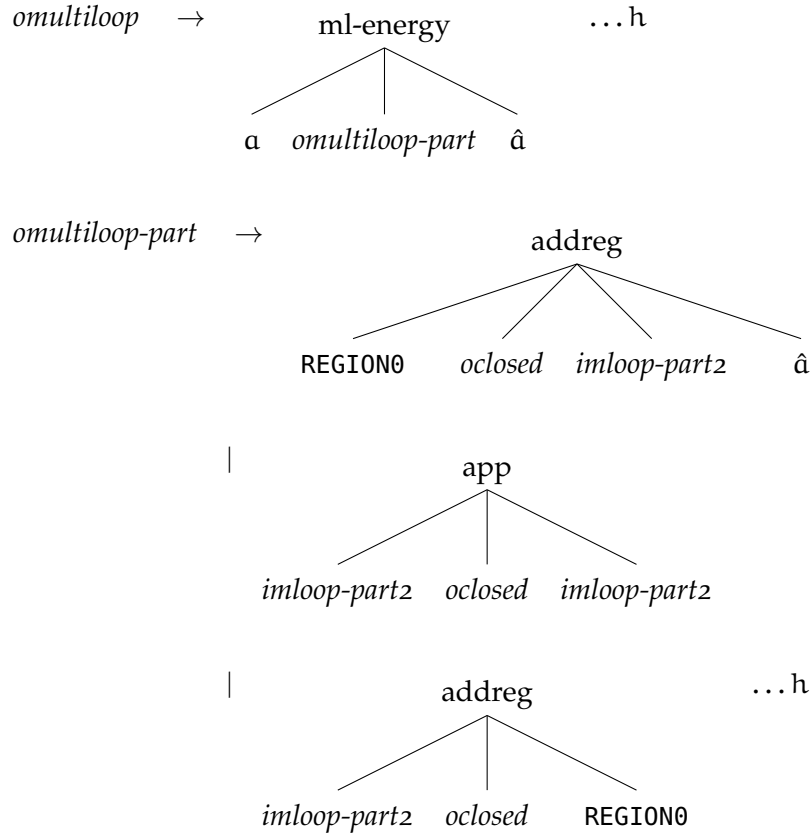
*omultiloop* $\rightarrow$ ml-energy $\ldots$ h

a *omultiloop-part* â

*omultiloop-part* $\rightarrow$ addreg

REGION0 *oclosed* *imloop-part2* â

| app

*imloop-part2* *oclosed* *imloop-part2*

| addreg $\ldots$ h

*imloop-part2* *oclosed* REGION0